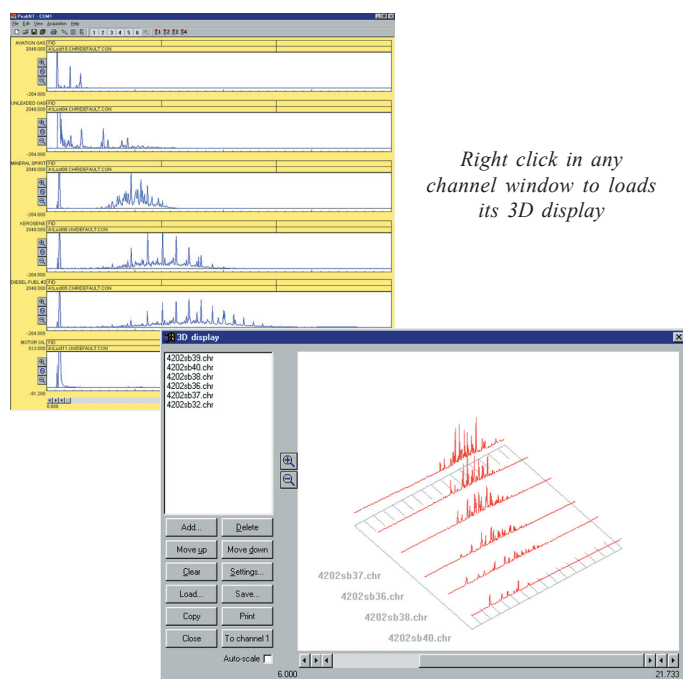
PeakNT - COM1
File Edit View Acquisition Help
1 2 3 4 5 6

AVIATION GAS
2048.000
FID
A:\Lsd010.CHR\DEFAULT.CON
-284.000

UNLEADED GAS
2048.000
FID
A:\Lsd004.CHR\DEFAULT.CON
-284.000

MINERAL SPIRITS
2048.000
FID
A:\Lsd008.CHR\DEFAULT.CON
-284.000

KEROSENE
2048.000
FID
A:\Lsd006.CHR\DEFAULT.CON
-284.000

DIESEL FUEL #2
2048.000
FID
A:\Lsd005.CHR\DEFAULT.CON
-284.000

MOTOR OIL
512.000
FID
A:\Lsd011.CHR\DEFAULT.CON
-61.200
0.000

Right click in any channel window to loads its 3D display

3D display
4202sb39.chr
4202sb40.chr
4202sb38.chr
4202sb36.chr
4202sb37.chr
4202sb32.chr

Add...
Delete
Move up
Move down
Clear
Settings...
Load...
Save...
Copy
Print
Close
To channel 1
Auto-scale

4202sb37.chr
4202sb36.chr
4202sb38.chr
4202sb40.chr

6.000
21.733